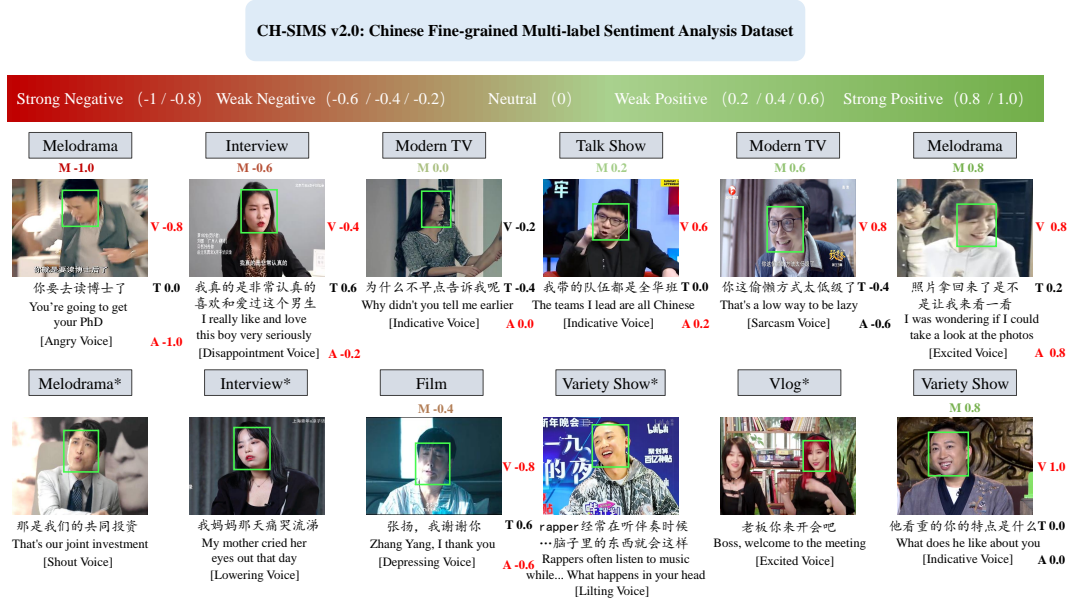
CH-SIMS v2.0: Chinese Fine-grained Multi-label Sentiment Analysis Dataset

Strong Negative (-1 / -0.8) Weak Negative (-0.6 / -0.4 / -0.2) Neutral (0) Weak Positive (0.2 / 0.4 / 0.6) Strong Positive (0.8 / 1.0)

Melodrama
M -1.0
V -0.8
T 0.0
你要去读博士了
You're going to get your PhD
[Angry Voice]
A -1.0

Interview
M -0.6
V -0.4
T 0.6
我真的是非常认真的喜欢和爱过这个男生
I really like and love this boy very seriously
[Disappointment Voice]
A -0.2

Modern TV
M 0.0
V -0.2
T -0.4
为什么不早点告诉我呢
Why didn't you tell me earlier
[Indicative Voice]
A 0.0

Talk Show
M 0.2
V 0.6
T 0.0
我带的队伍都是全华班
The teams I lead are all Chinese
[Indicative Voice]
A 0.2

Modern TV
M 0.6
V 0.8
T -0.4
你这偷懒方式太低级了
That's a low way to be lazy
[Sarcasm Voice]
A -0.6

Melodrama
M 0.8
V 0.8
T 0.2
照片拿回来了是不是让我来看一看
I was wondering if I could take a look at the photos
[Excited Voice]
A 0.8

Melodrama*
那是我们的共同投资
That's our joint investment
[Shout Voice]

Interview*
我妈妈那天痛哭流涕
My mother cried her eyes out that day
[Lowering Voice]

Film
M -0.4
V -0.8
T 0.6
张扬，我谢谢你
Zhang Yang, I thank you
[Depressing Voice]
A -0.6

Variety Show*
rapper经常在听伴奏时候…脑子里的东西就会这样
Rappers often listen to music while... What happens in your head
[Lilting Voice]

Vlog*
老板你来开会吧
Boss, welcome to the meeting
[Excited Voice]

Variety Show
M 0.8
V 1.0
T 0.0
他看重的你的特点是什么
What does he like about you
[Indicative Voice]
A 0.0